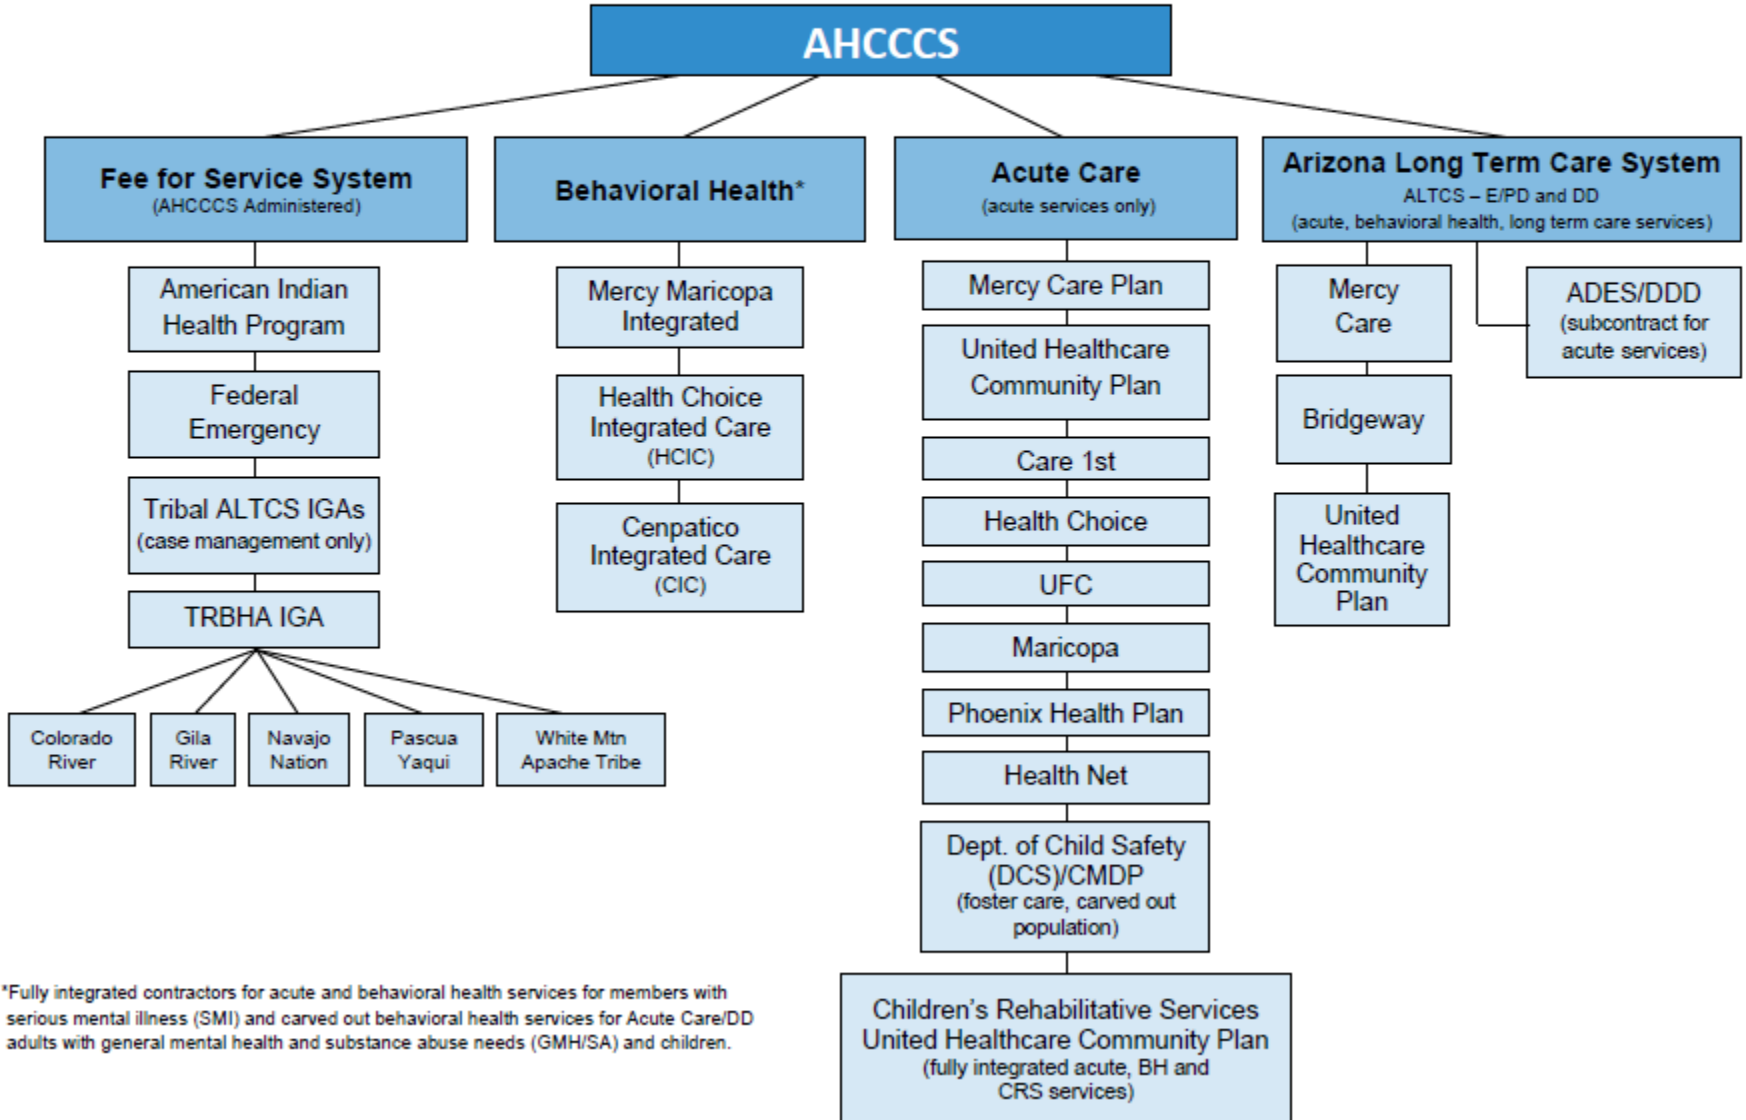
AHCCCS

Fee for Service System
(AHCCCS Administered)

American Indian Health Program

Federal Emergency

Tribal ALTCS IGAs
(case management only)

TRBHA IGA

Colorado River

Gila River

Navajo Nation

Pascua Yaqui

White Mtn Apache Tribe

Behavioral Health*

Mercy Maricopa Integrated

Health Choice Integrated Care (HCIC)

Cenpatico Integrated Care (CIC)

Acute Care
(acute services only)

Mercy Care Plan

United Healthcare Community Plan

Care 1st

Health Choice

UFC

Maricopa

Phoenix Health Plan

Health Net

Dept. of Child Safety (DCS)/CMDP
(foster care, carved out population)

Children's Rehabilitative Services United Healthcare Community Plan
(fully integrated acute, BH and CRS services)

Arizona Long Term Care System
ALTCS – E/PD and DD
(acute, behavioral health, long term care services)

Mercy Care

Bridgeway

United Healthcare Community Plan

ADES/DDD
(subcontract for acute services)

*Fully integrated contractors for acute and behavioral health services for members with serious mental illness (SMI) and carved out behavioral health services for Acute Care/DD adults with general mental health and substance abuse needs (GMH/SA) and children.